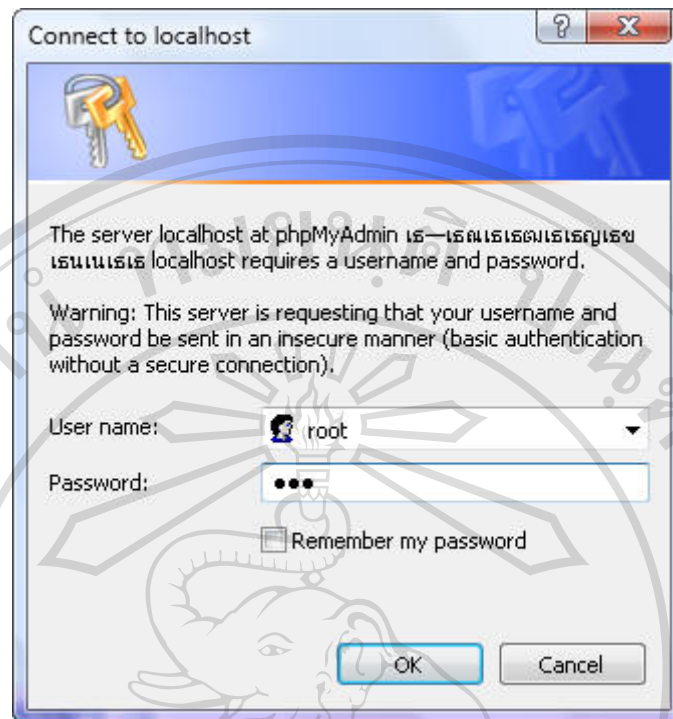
Connect to localhost

The server localhost at phpMyAdmin เ๐—เธฅเธเธฅเธเธญเธเธฎเธข เธนเนเธเธ localhost requires a username and password.

Warning: This server is requesting that your username and password be sent in an insecure manner (basic authentication without a secure connection).

User name: root

Password: •••

Remember my password

OK

Cancel